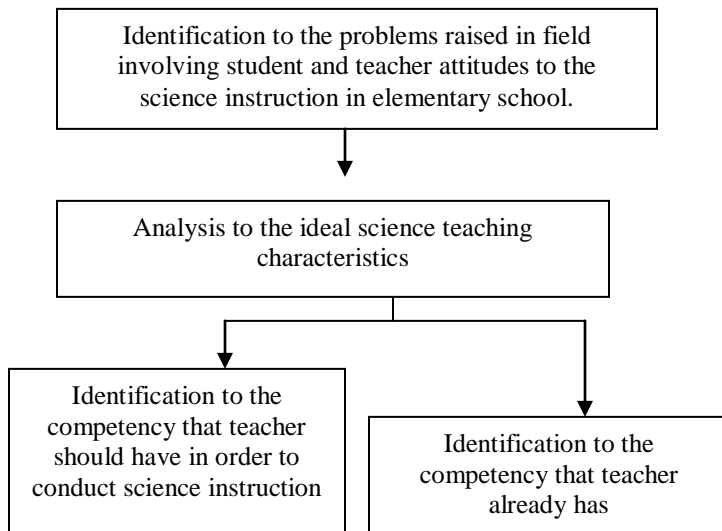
Identification to the problems raised in field involving student and teacher attitudes to the science instruction in elementary school.

Analysis to the ideal science teaching characteristics

Identification to the competency that teacher should have in order to conduct science instruction

Identification to the competency that teacher already has